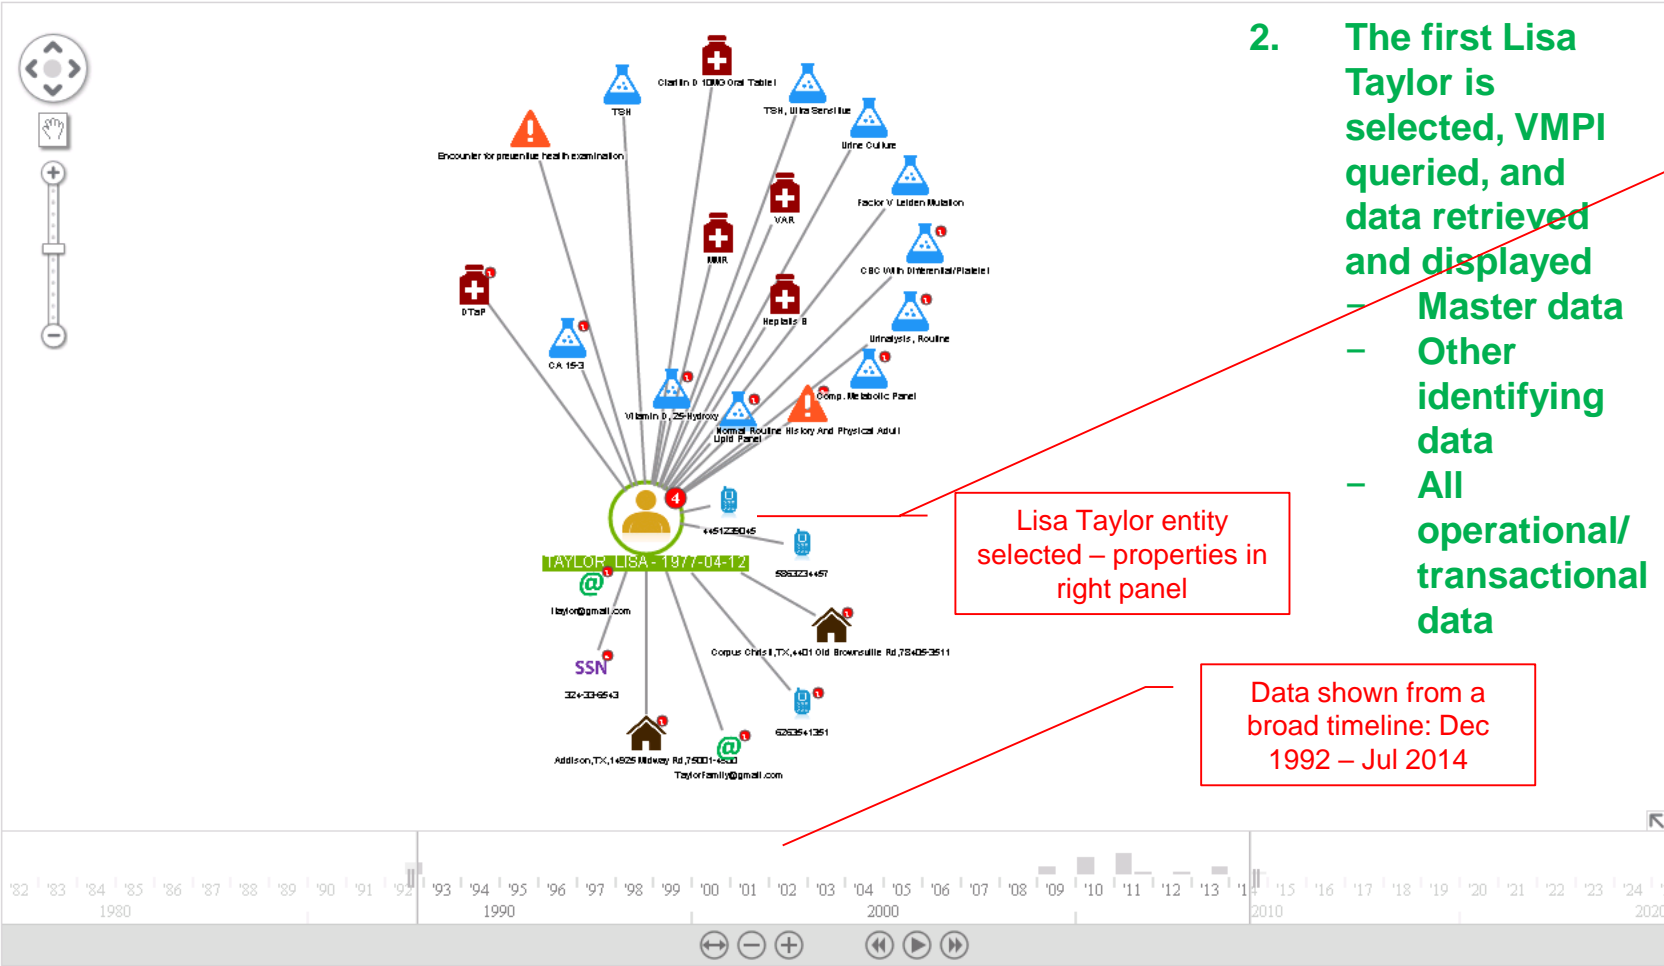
2. The first Lisa Taylor is selected, VMPI queried, and data retrieved and displayed

– Master data
– Other identifying data
– All operational/ transactional data

Claritin D 10MG Oral Tablet
TSH
TSH, Ultra Sensitive
Urine Culture
Encounter for preventive health examination
Factor V Leiden Mutation
VAR
MMR
CBC With Differential/Platelet
DTaP
Hepatitis B
Urinalysis, Routine
CA 15-3
Comp. Metabolic Panel
Vitamin D, 25-Hydroxy
Normal Routine History And Physical Adult
Lipid Panel
4
+4512335045
5353234457
TAYLOR, LISA - 1977-04-12
ltaylor@gmail.com
Corpus Christi,TX,4401 Old Brownsville Rd,78405-3511
SSN
3243365453
6263541351
Addison,TX,14925 Midway Rd,75001-4500
TaylorFamily@gmail.com

Lisa Taylor entity selected – properties in right panel

Data shown from a broad timeline: Dec 1992 – Jul 2014

'82 '83 '84 '85 '86 '87 '88 '89 '90 '91 '92 '93 '94 '95 '96 '97 '98 '99 '00 '01 '02 '03 '04 '05 '06 '07 '08 '09 '10 '11 '12 '13 '14 '15 '16 '17 '18 '19 '20 '21 '22 '23 '24
1980 1990 2000 2010 2020